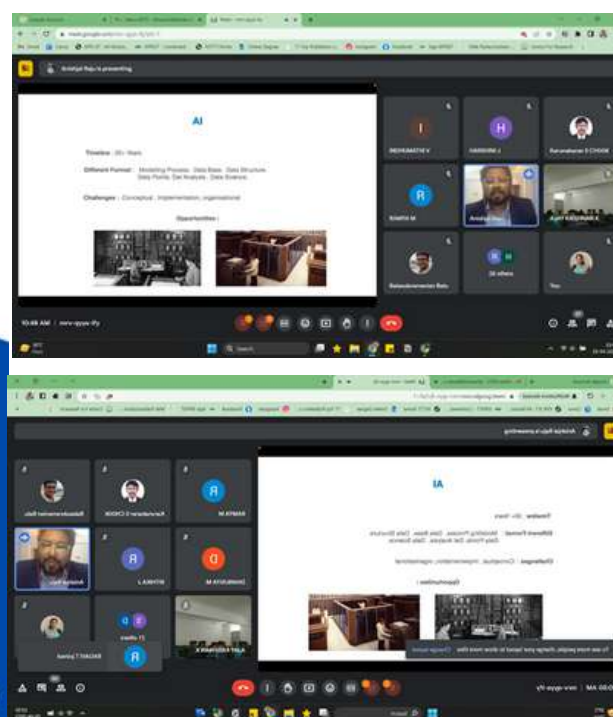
Arinjoy Rajit is presenting

AI

Timeline : 20+ Years

Different Format : Modelling Process , Data Base , Data Structure , Data Points, Dat Analysis , Data Science

Challenges : Conceptual , Implementation, organisational

Opportunities :

10:48 AM | mrv-ayyp-rfy

Arinjoy Rajit is presenting

AI

Timeline : 20+ Years

Different Format : Modelling Process , Data Base , Data Structure , Data Points, Dat Analysis , Data Science

Challenges : Conceptual , Implementation, organisational

Opportunities :

RAMYA M

Karunakaran S CHOZA

Balasubramanian Balu

DHANUSIYA M

RITHIKA J

Arinjoy Rajit

RAJANT T

Change layout

10:50 AM | mrv-ayyp-rfy